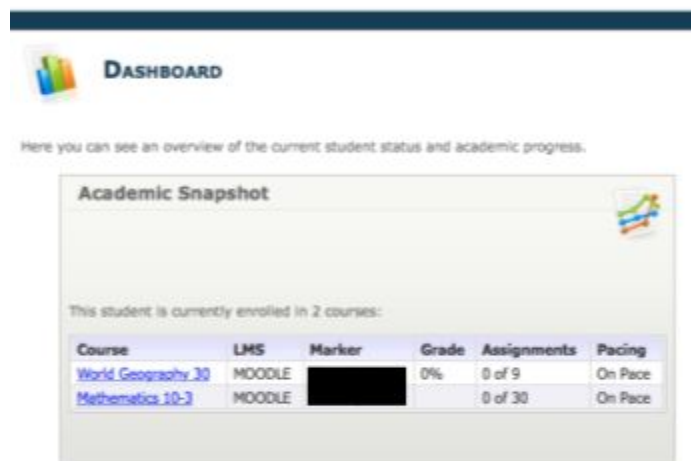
DASHBOARD

Here you can see an overview of the current student status and academic progress.

Academic Snapshot

This student is currently enrolled in 2 courses:

| Course | LMS | Marker | Grade | Assignments | Pacing |
|---|---|---|---|---|---|
| World Geography 30 | MOODLE | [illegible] | 0% | 0 of 9 | On Pace |
| Mathematics 10-3 | MOODLE | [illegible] | | 0 of 30 | On Pace |